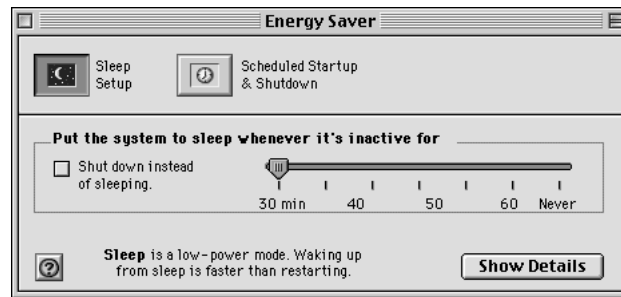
Energy Saver

Sleep Setup

Scheduled Startup & Shutdown

Put the system to sleep whenever it's inactive for

Shut down instead of sleeping.

30 min 40 50 60 Never

Sleep is a low-power mode. Waking up from sleep is faster than restarting.

Show Details